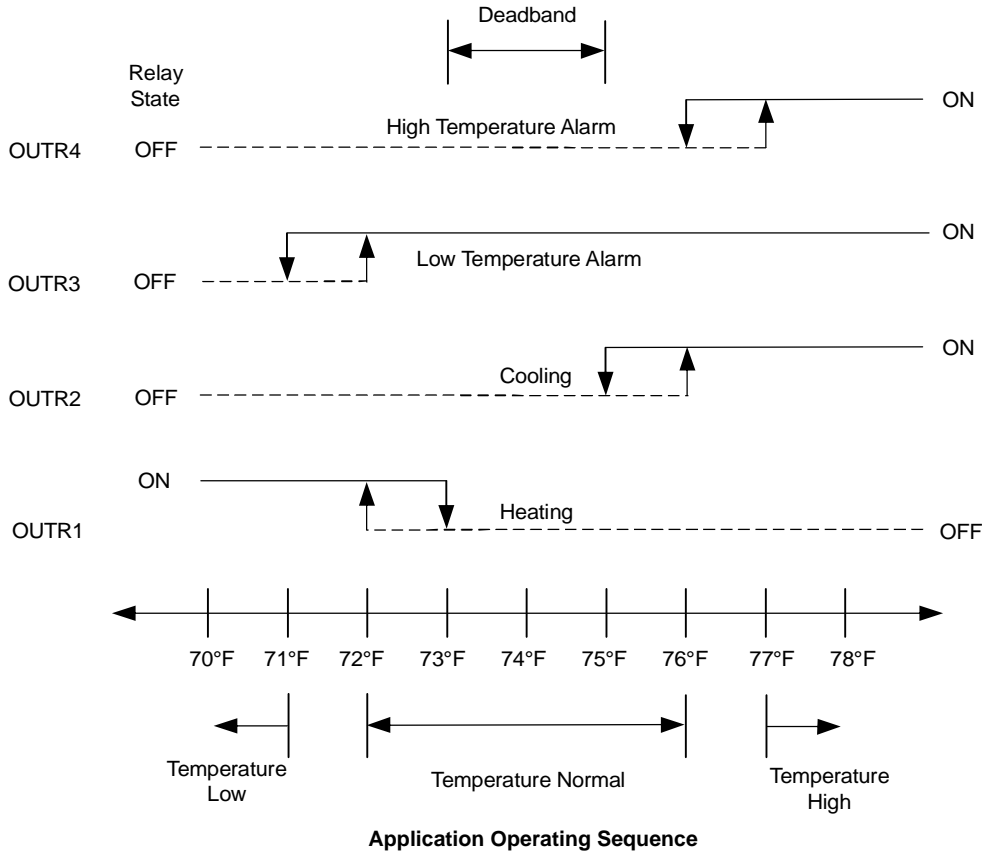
Deadband

Relay State

OUTR4 OFF

High Temperature Alarm

ON

ON

OUTR3 OFF

Low Temperature Alarm

ON

OUTR2 OFF

Cooling

ON

OUTR1

Heating

OFF

70°F 71°F 72°F 73°F 74°F 75°F 76°F 77°F 78°F

Temperature Low

Temperature Normal

Temperature High

**Application Operating Sequence**